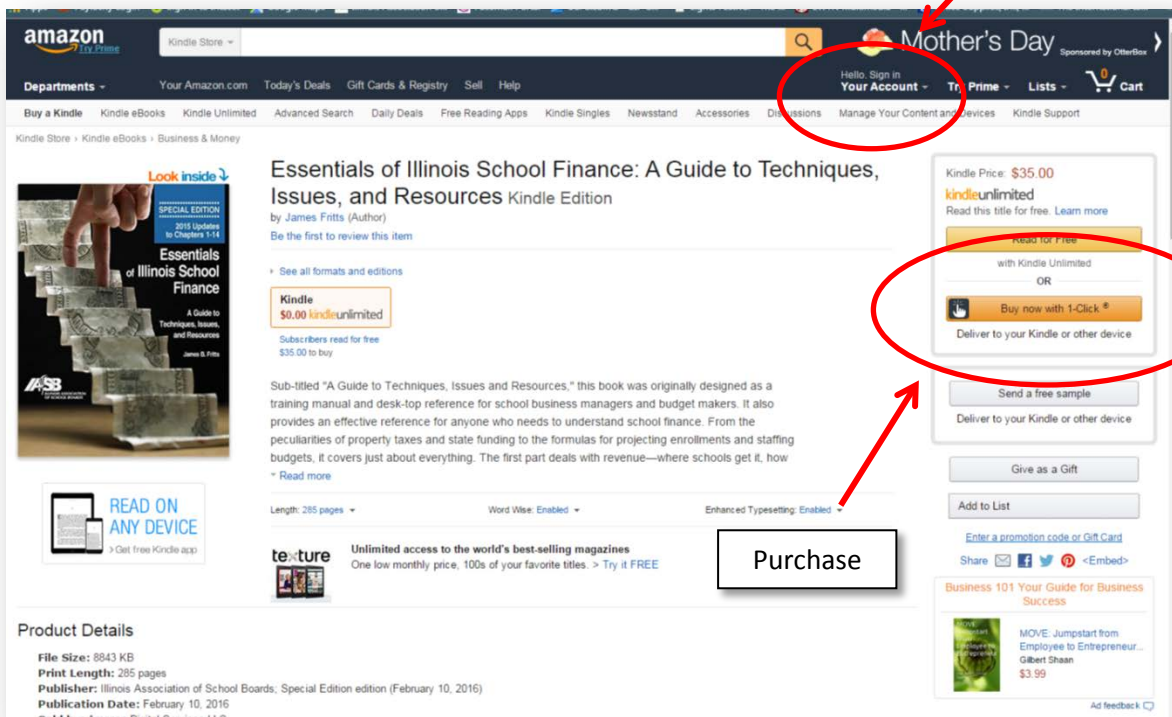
amazon Try Prime

Kindle Store

Mother's Day Sponsored by OtterBox

Departments

Your Amazon.com Today's Deals Gift Cards & Registry Sell Help

Hello. Sign in Your Account Try Prime Lists 0 Cart

Buy a Kindle Kindle eBooks Kindle Unlimited Advanced Search Daily Deals Free Reading Apps Kindle Singles Newsstand Accessories Discussions Manage Your Content and Devices Kindle Support

Kindle Store › Kindle eBooks › Business & Money

Look inside

SPECIAL EDITION 2015 Updates to Chapters 1-14 Essentials of Illinois School Finance A Guide to Techniques, Issues, and Resources James B. Fritts IASB

Essentials of Illinois School Finance: A Guide to Techniques, Issues, and Resources Kindle Edition

by James Fritts (Author)

Be the first to review this item

See all formats and editions

Kindle
$0.00 kindleunlimited

Subscribers read for free
$35.00 to buy

Sub-titled "A Guide to Techniques, Issues and Resources," this book was originally designed as a training manual and desk-top reference for school business managers and budget makers. It also provides an effective reference for anyone who needs to understand school finance. From the peculiarities of property taxes and state funding to the formulas for projecting enrollments and staffing budgets, it covers just about everything. The first part deals with revenue—where schools get it, how

Read more

Length: 285 pages Word Wise: Enabled Enhanced Typesetting: Enabled

READ ON ANY DEVICE
> Get free Kindle app

texture
Unlimited access to the world's best-selling magazines
One low monthly price, 100s of your favorite titles. > Try it FREE

Purchase

Kindle Price: $35.00
kindleunlimited
Read this title for free. Learn more

Read for Free
with Kindle Unlimited
OR

Buy now with 1-Click ®
Deliver to your Kindle or other device

Send a free sample
Deliver to your Kindle or other device

Give as a Gift

Add to List

Enter a promotion code or Gift Card

Share <Embed>

Business 101 Your Guide for Business Success

MOVE: Jumpstart from Employee to Entrepreneur...
Gilbert Shaan
$3.99

Ad feedback

Product Details

File Size: 8843 KB
Print Length: 285 pages
Publisher: Illinois Association of School Boards; Special Edition edition (February 10, 2016)
Publication Date: February 10, 2016